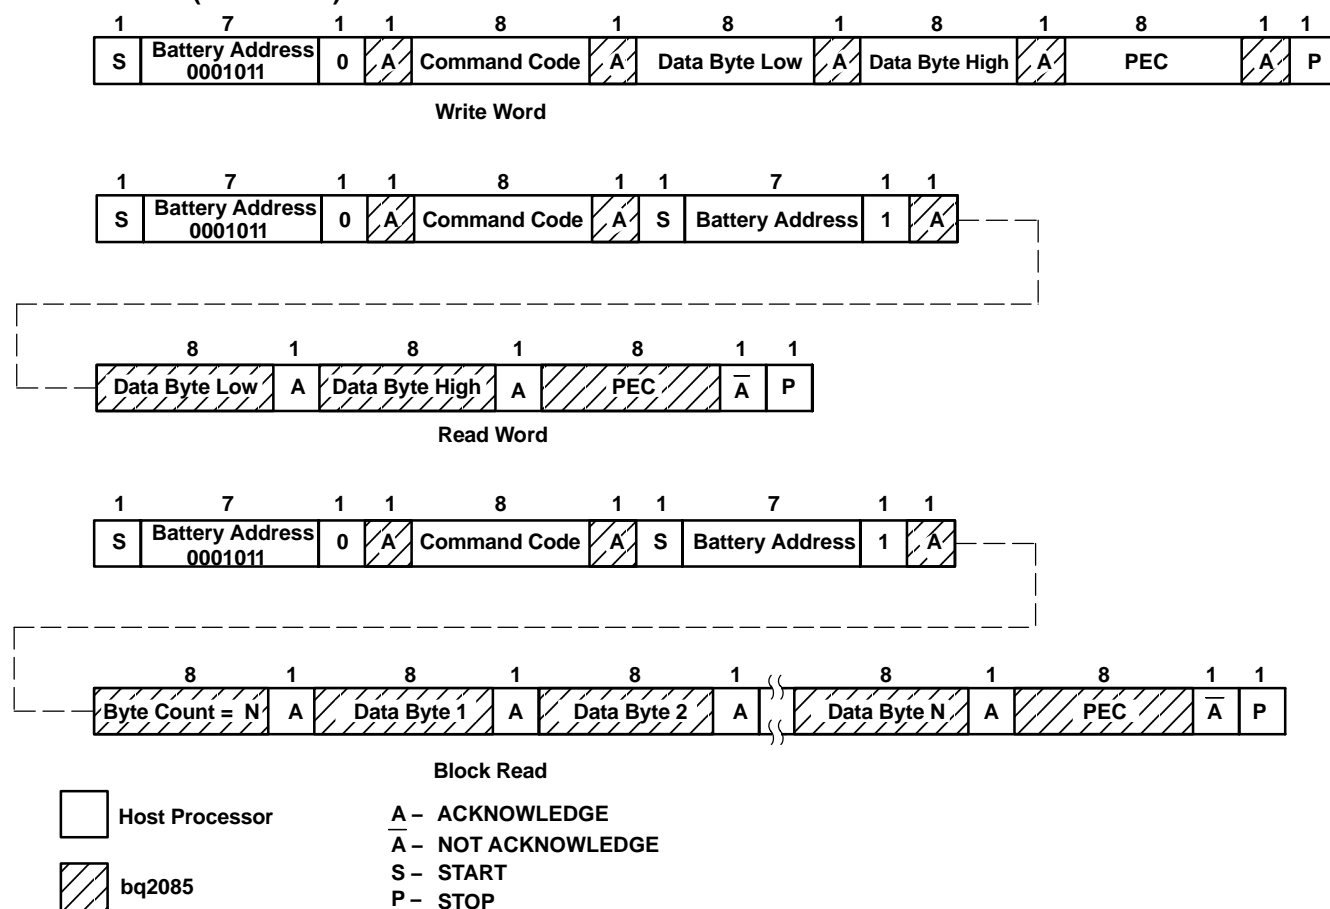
| 1 | 7 | 1 | 1 | 8 | 1 | 8 | 1 | 8 | 1 | 8 | 1 | 1 |
|---|---|---|---|---|---|---|---|---|---|---|---|---|
| S | Battery Address 0001011 | 0 | A | Command Code | A | Data Byte Low | A | Data Byte High | A | PEC | A | P |

Write Word

| 1 | 7 | 1 | 1 | 8 | 1 | 1 | 7 | 1 | 1 |
|---|---|---|---|---|---|---|---|---|---|
| S | Battery Address 0001011 | 0 | A | Command Code | A | S | Battery Address | 1 | A |

| 8 | 1 | 8 | 1 | 8 | 1 | 1 |
|---|---|---|---|---|---|---|
| Data Byte Low | A | Data Byte High | A | PEC | $\overline{A}$ | P |

Read Word

| 1 | 7 | 1 | 1 | 8 | 1 | 1 | 7 | 1 | 1 |
|---|---|---|---|---|---|---|---|---|---|
| S | Battery Address 0001011 | 0 | A | Command Code | A | S | Battery Address | 1 | A |

| 8 | 1 | 8 | 1 | 8 | 1 | 8 | 1 | 8 | 1 | 1 |
|---|---|---|---|---|---|---|---|---|---|---|
| Byte Count = N | A | Data Byte 1 | A | Data Byte 2 | A | Data Byte N | A | PEC | $\overline{A}$ | P |

Block Read

Host Processor

bq2085

A – ACKNOWLEDGE
$\overline{A}$ – NOT ACKNOWLEDGE
S – START
P – STOP